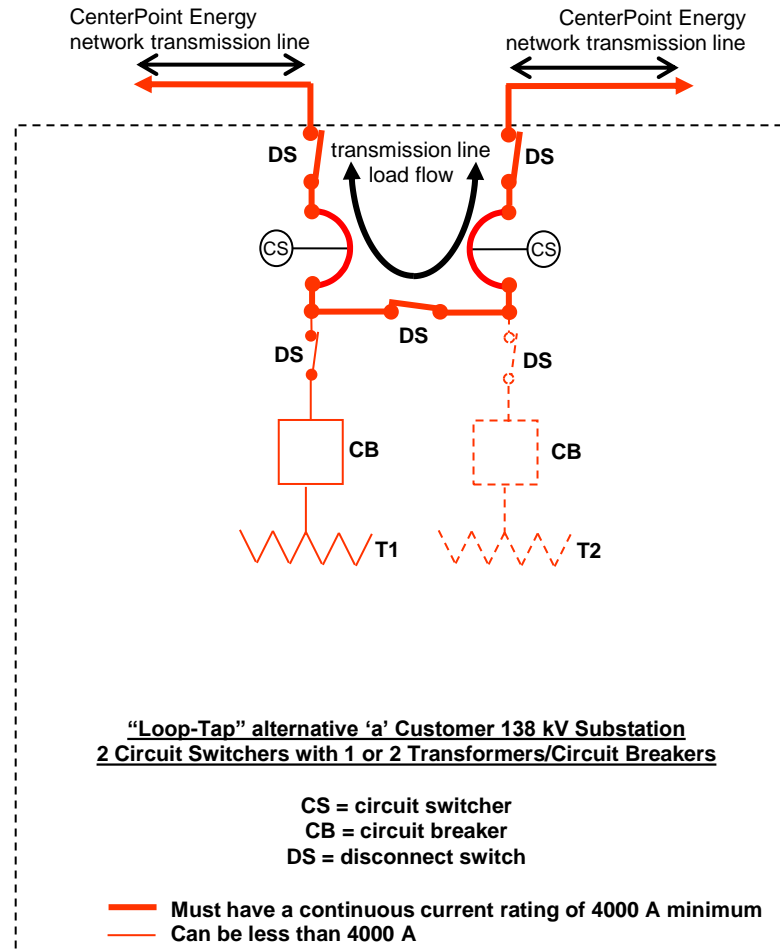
CenterPoint Energy network transmission line

CenterPoint Energy network transmission line

DS

transmission line load flow

DS

CS

CS

DS

DS

DS

CB

CB

T1

T2

“Loop-Tap” alternative ‘a’ Customer 138 kV Substation
2 Circuit Switchers with 1 or 2 Transformers/Circuit Breakers

CS = circuit switcher
CB = circuit breaker
DS = disconnect switch

Must have a continuous current rating of 4000 A minimum
Can be less than 4000 A